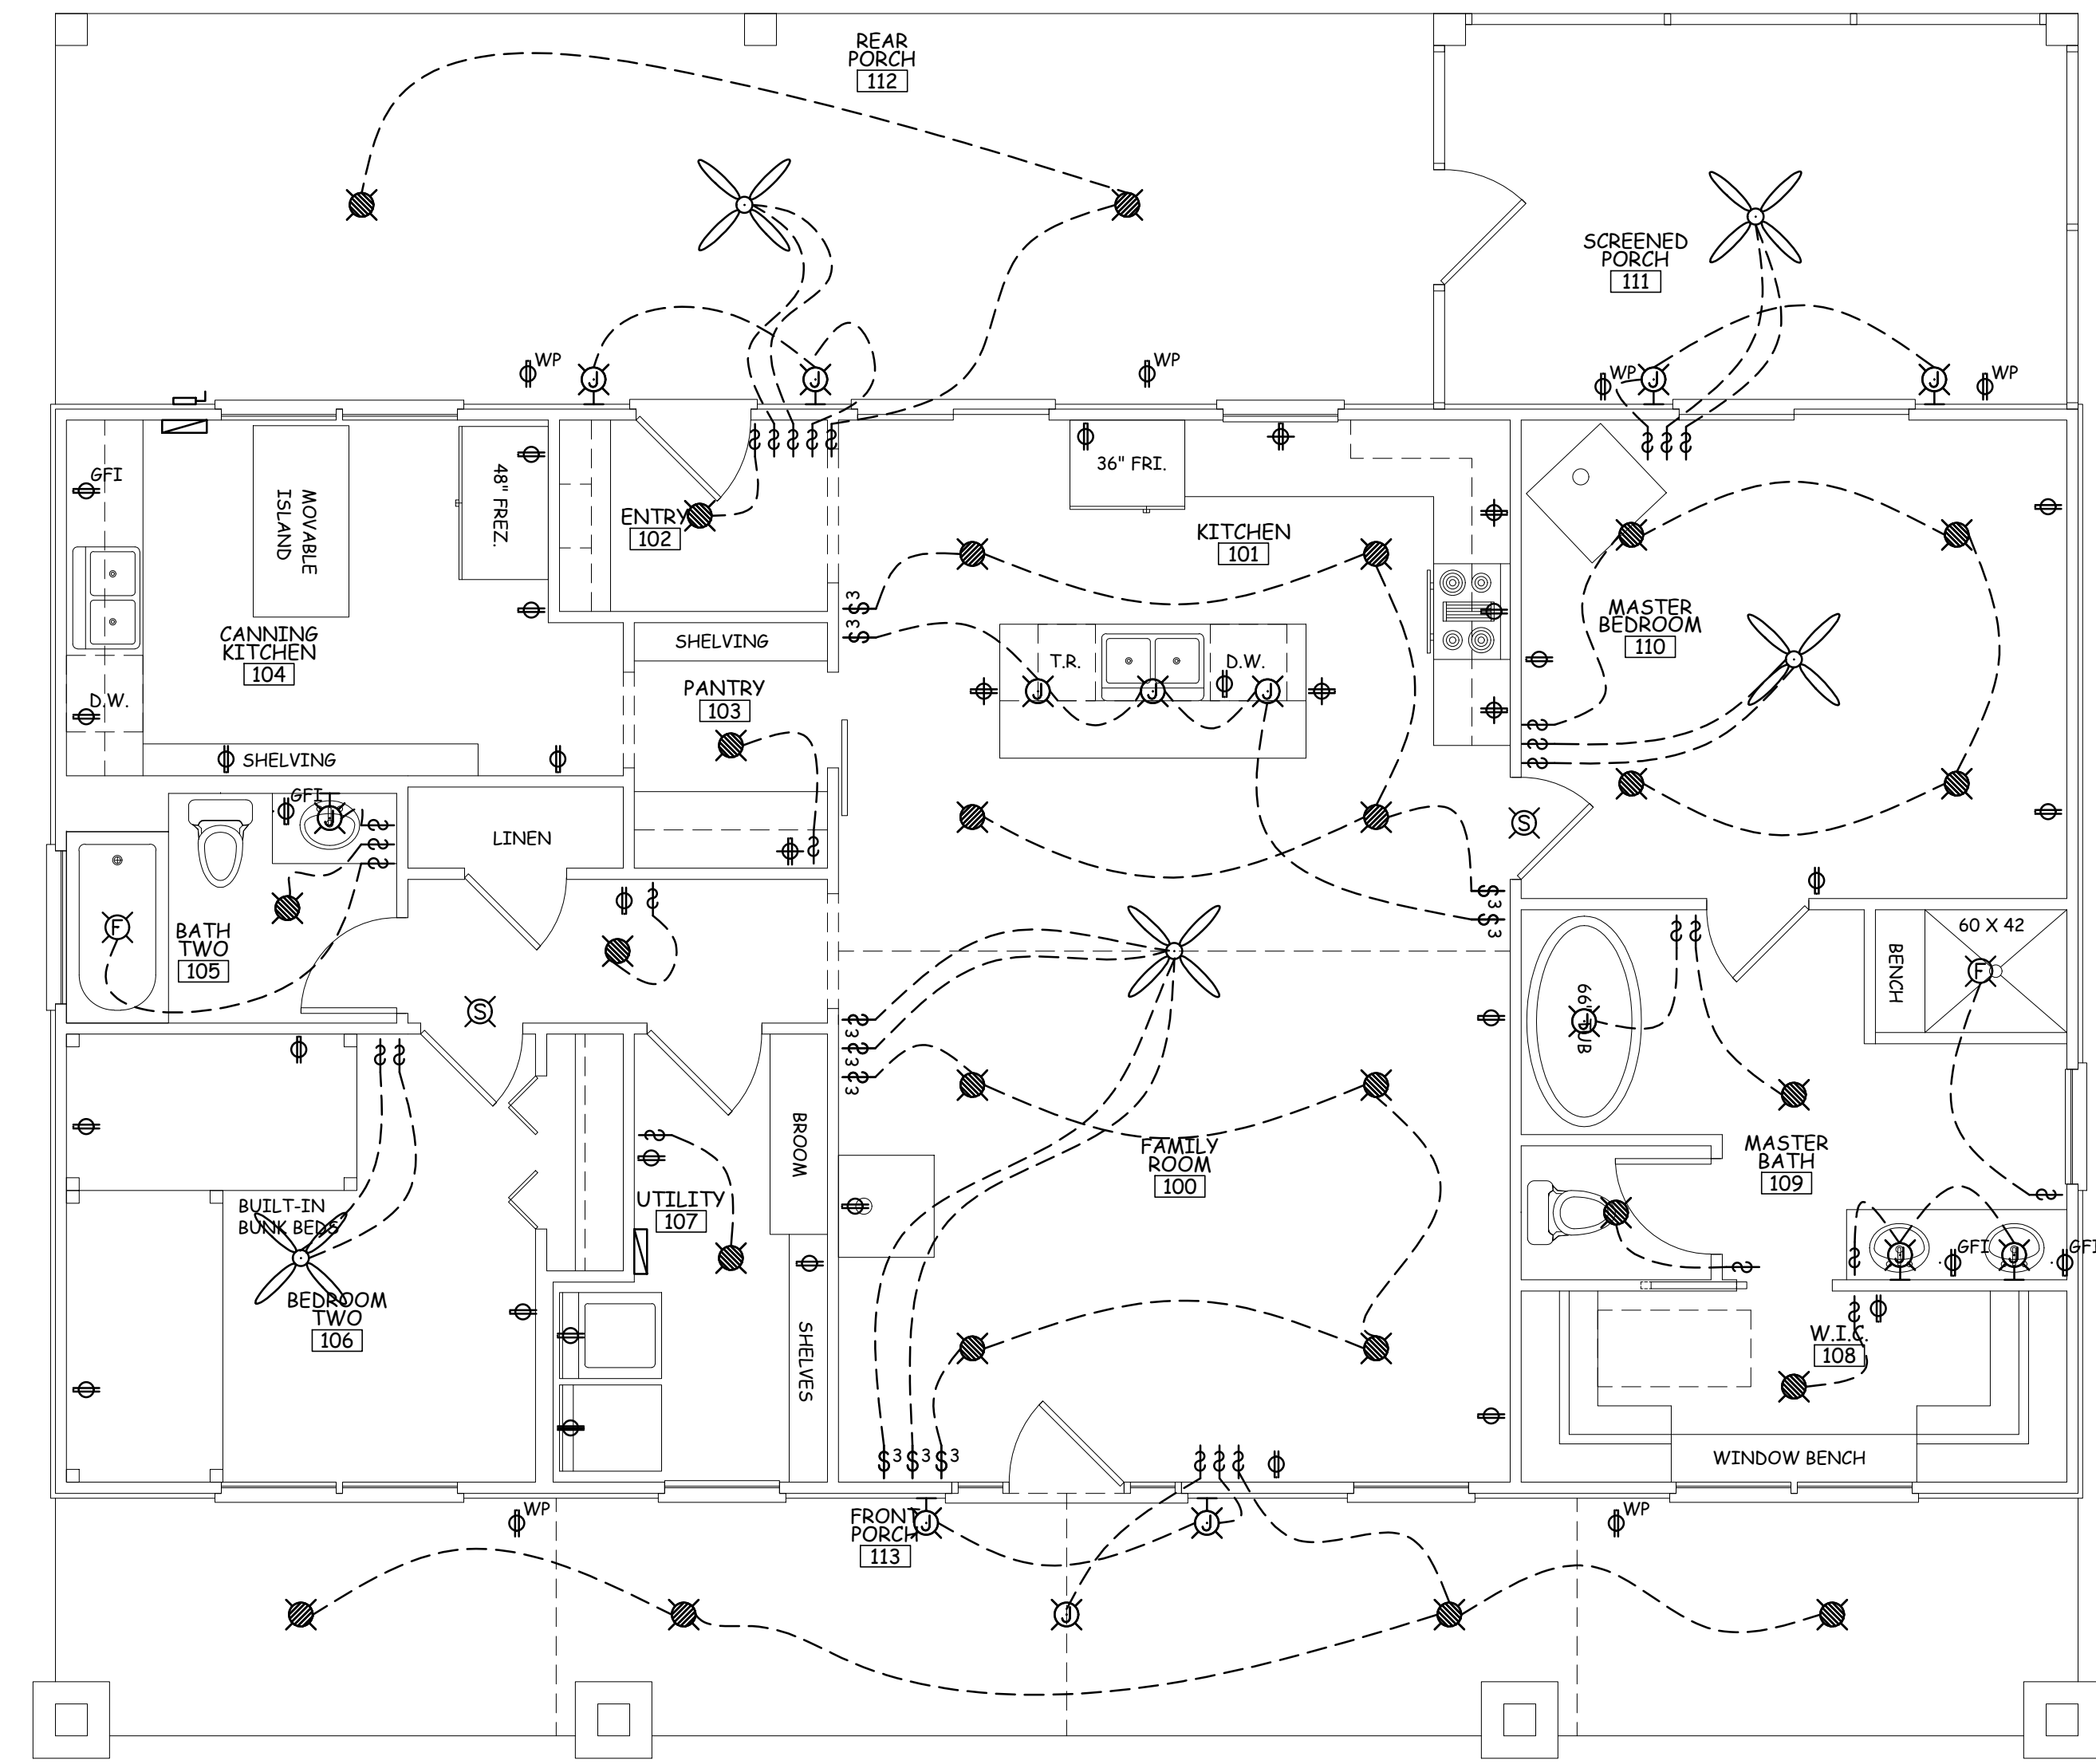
REAR PORCH
112

SCREENED PORCH
111

WP
WP
WP
WP

GFI
MOVABLE ISLAND
48" FREZ.
ENTRY
102
36" FRI.
KITCHEN
101
MASTER BEDROOM
110

CANNING KITCHEN
104
SHELVING
PANTRY
103
T.R.
D.W.
D.W.
SHELVING

GFI
LINEN
S
BATH TWO
105
F
S
60 X 42
BENCH
F
66" TUB
J

BUILT-IN BUNK BEDS
BEDROOM TWO
106
UTILITY
107
BROOM
SHELVES
FAMILY ROOM
100
MASTER BATH
109
GFI
GFI
W.I.C.
108
WINDOW BENCH

$^3$ $^3$ $^3$

FRONT PORCH
113
WP
WP